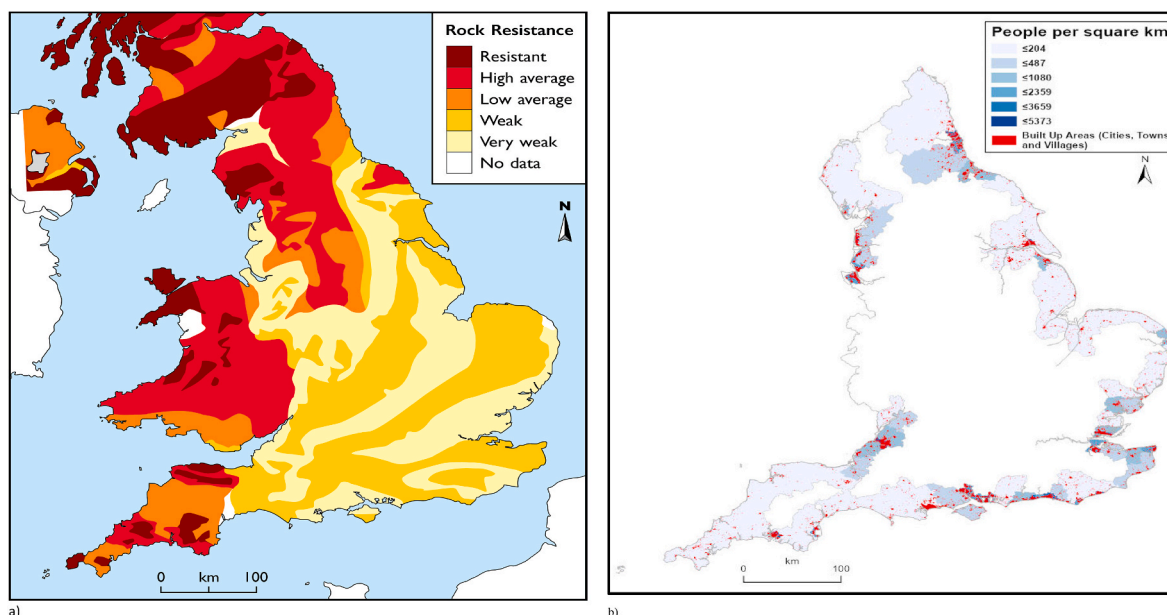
Rock Resistance
Resistant
High average
Low average
Weak
Very weak
No data

N

0 km 100

a)

People per square km
≤204
≤487
≤1080
≤2359
≤3659
≤5373
Built Up Areas (Cities, Towns and Villages)

N

0 km 100

b)